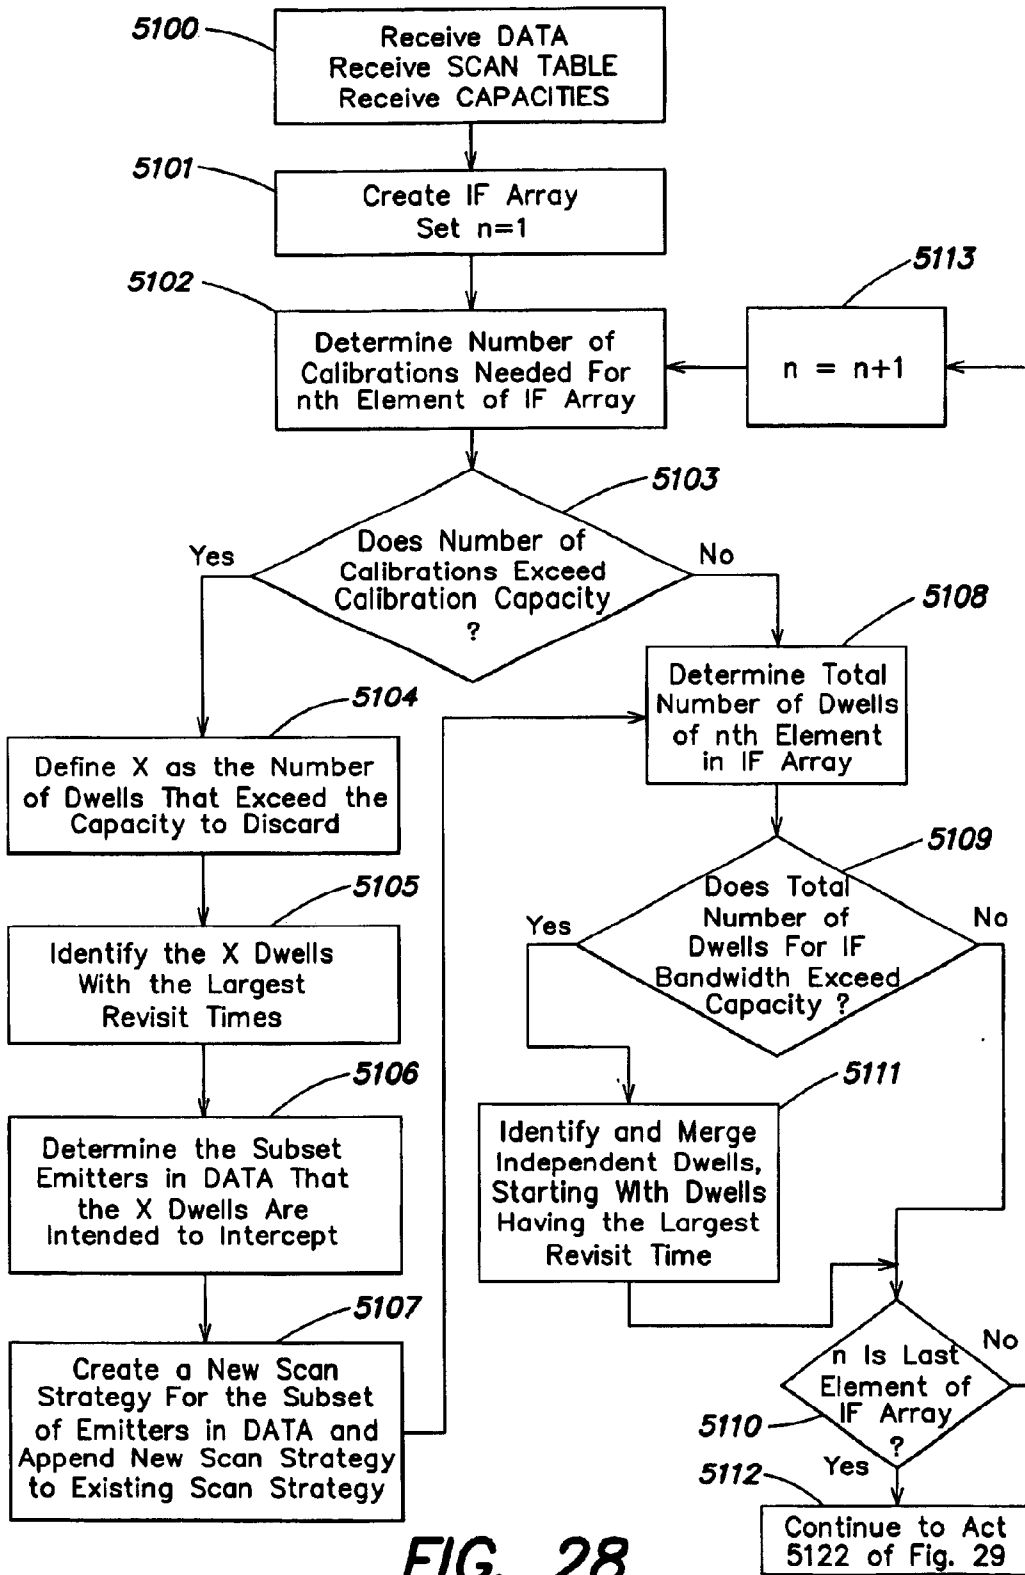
5100
Receive DATA
Receive SCAN TABLE
Receive CAPACITIES

5101
Create IF Array
Set n=1

5102
Determine Number of Calibrations Needed For nth Element of IF Array

5113
n = n+1

5103
Does Number of Calibrations Exceed Calibration Capacity ?

Yes

No

5108
Determine Total Number of Dwells of nth Element in IF Array

5104
Define X as the Number of Dwells That Exceed the Capacity to Discard

5109
Does Total Number of Dwells For IF Bandwidth Exceed Capacity ?

Yes

No

5105
Identify the X Dwells With the Largest Revisit Times

5106
Determine the Subset Emitters in DATA That the X Dwells Are Intended to Intercept

5111
Identify and Merge Independent Dwells, Starting With Dwells Having the Largest Revisit Time

5107
Create a New Scan Strategy For the Subset of Emitters in DATA and Append New Scan Strategy to Existing Scan Strategy

n Is Last Element of IF Array ?

No

5110

Yes

5112

Continue to Act 5122 of Fig. 29

FIG. 28